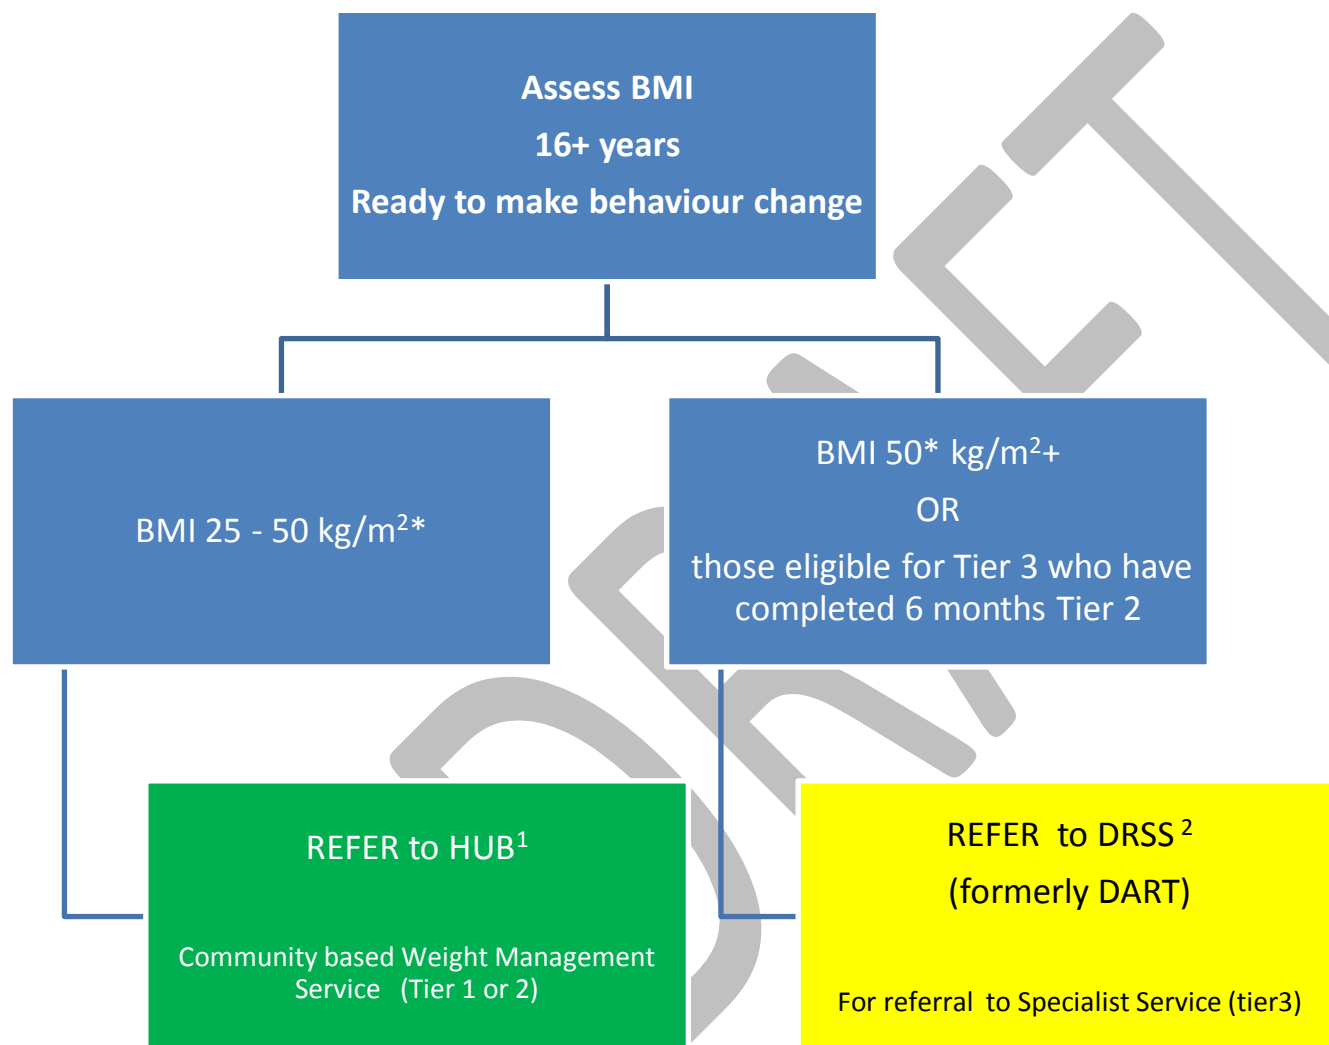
Assess BMI

16+ years

Ready to make behaviour change

BMI 25 - 50 kg/m$^2$*

BMI 50* kg/m$^2$+

OR

those eligible for Tier 3 who have completed 6 months Tier 2

REFER to HUB$^1$

Community based Weight Management Service (Tier 1 or 2)

REFER to DRSS $^2$

(formerly DART)

For referral to Specialist Service (tier3)

DRAFT